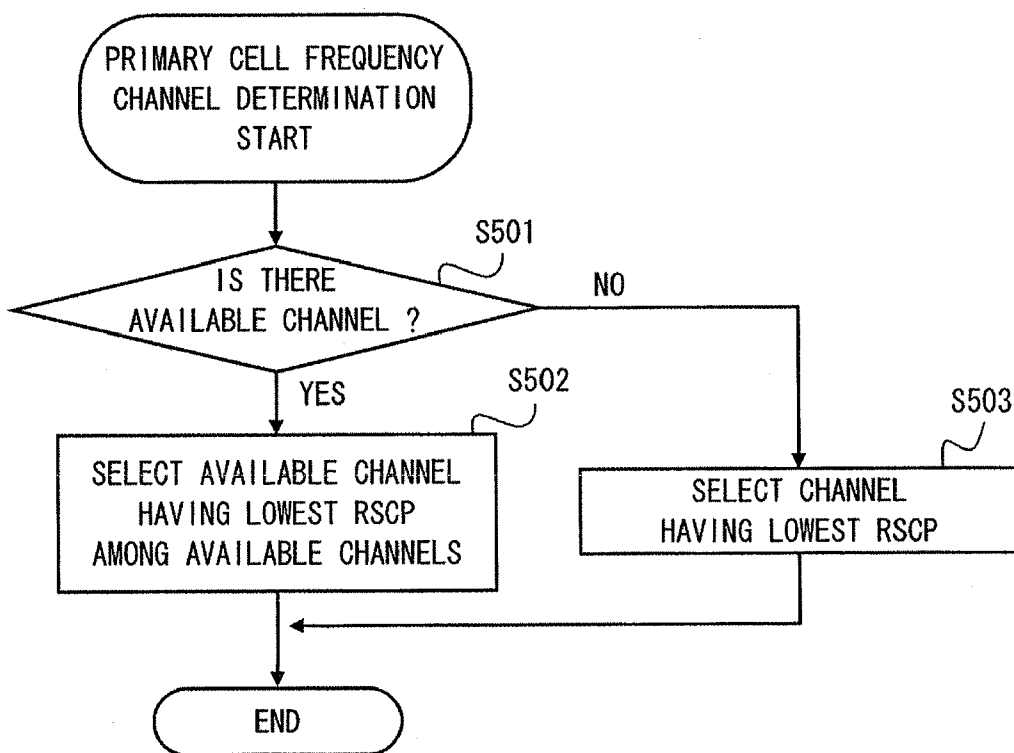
PRIMARY CELL FREQUENCY CHANNEL DETERMINATION START

S501

IS THERE AVAILABLE CHANNEL ?

NO

YES

S502

SELECT AVAILABLE CHANNEL HAVING LOWEST RSCP AMONG AVAILABLE CHANNELS

S503

SELECT CHANNEL HAVING LOWEST RSCP

END